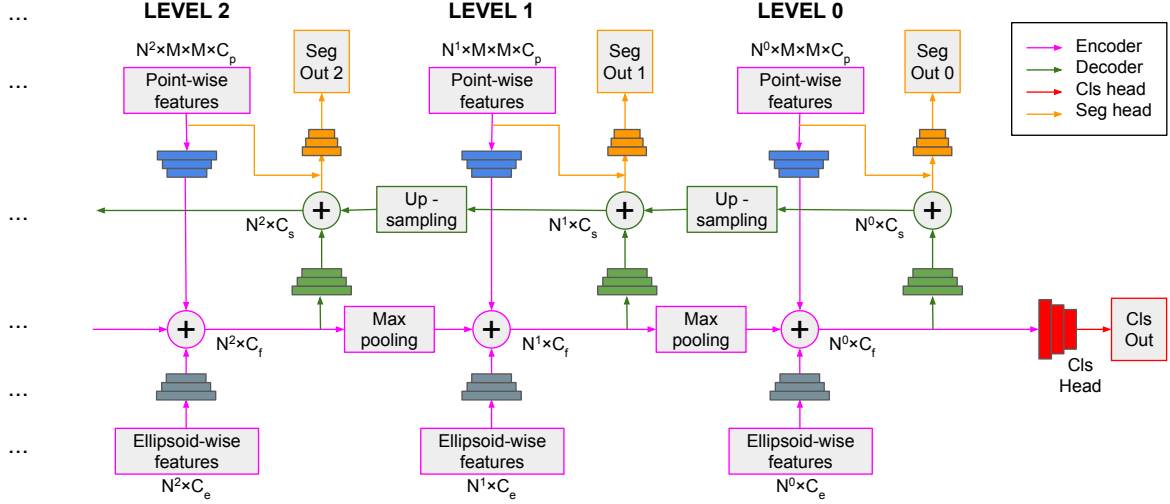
...

...

...

...

...

...

LEVEL 2

$N^2 \times M \times M \times C_p$

Point-wise features

Seg Out 2

$N^2 \times C_s$

+

+

$N^2 \times C_f$

Ellipsoid-wise features

$N^2 \times C_e$

Up - sampling

Max pooling

LEVEL 1

$N^1 \times M \times M \times C_p$

Point-wise features

Seg Out 1

$N^1 \times C_s$

+

+

$N^1 \times C_f$

Ellipsoid-wise features

$N^1 \times C_e$

Up - sampling

Max pooling

LEVEL 0

$N^0 \times M \times M \times C_p$

Point-wise features

Seg Out 0

$N^0 \times C_s$

+

+

$N^0 \times C_f$

Ellipsoid-wise features

$N^0 \times C_e$

Cls Head

Cls Out

Encoder
Decoder
Cls head
Seg head